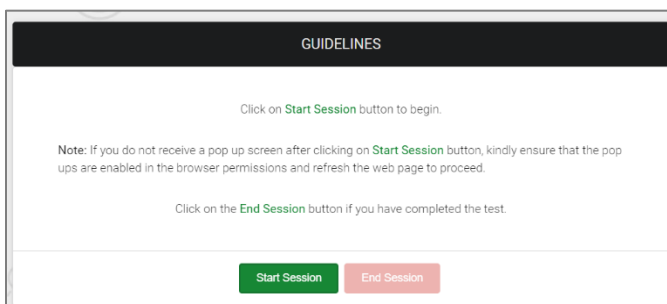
GUIDELINES

Click on Start Session button to begin.

Note: If you do not receive a pop up screen after clicking on Start Session button, kindly ensure that the pop ups are enabled in the browser permissions and refresh the web page to proceed.

Click on the End Session button if you have completed the test.

Start Session End Session